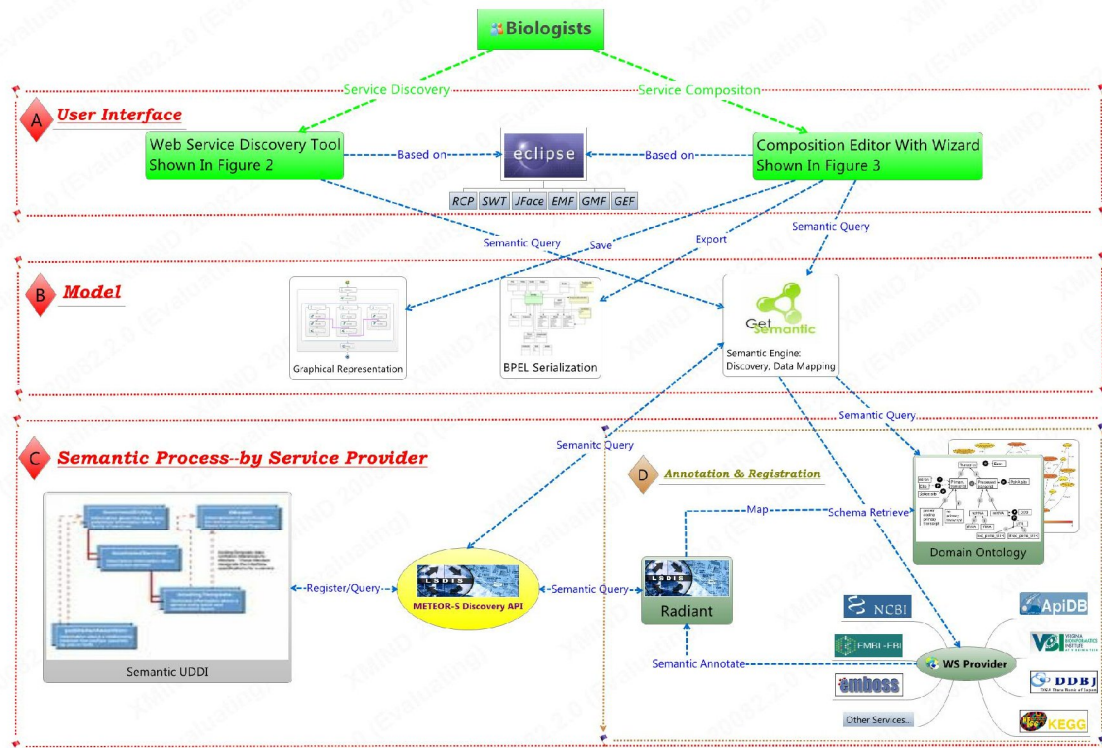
Biologists

Service Discovery

Service Compositon

A User Interface

Web Service Discovery Tool Shown In Figure 2

Based on

eclipse

Based on

Composition Editor With Wizard Shown In Figure 3

RCP SWT JFace EMF GMF GEF

Semantic Query

Save

Export

Semantic Query

B Model

Graphical Representation

BPEL Serialization

Get Semantic

Semantic Engine: Discovery, Data Mapping

Semantic Query

Semanitc Query

C Semantic Process--by Service Provider

D Annotation & Registration

Map

Schema Retrieve

Domain Ontology

Semantic UDDI

Register/Query

LSDIS

METEOR-S Discovery API

Semantic Query

LSDIS

Radiant

NCBI

ApiDB

FMRI-FBI

VBI

Semantic Annotate

WS Provider

DDBJ

emboss

Other Services...

KEGG

XMind 2008.2.0 (Evaluating)